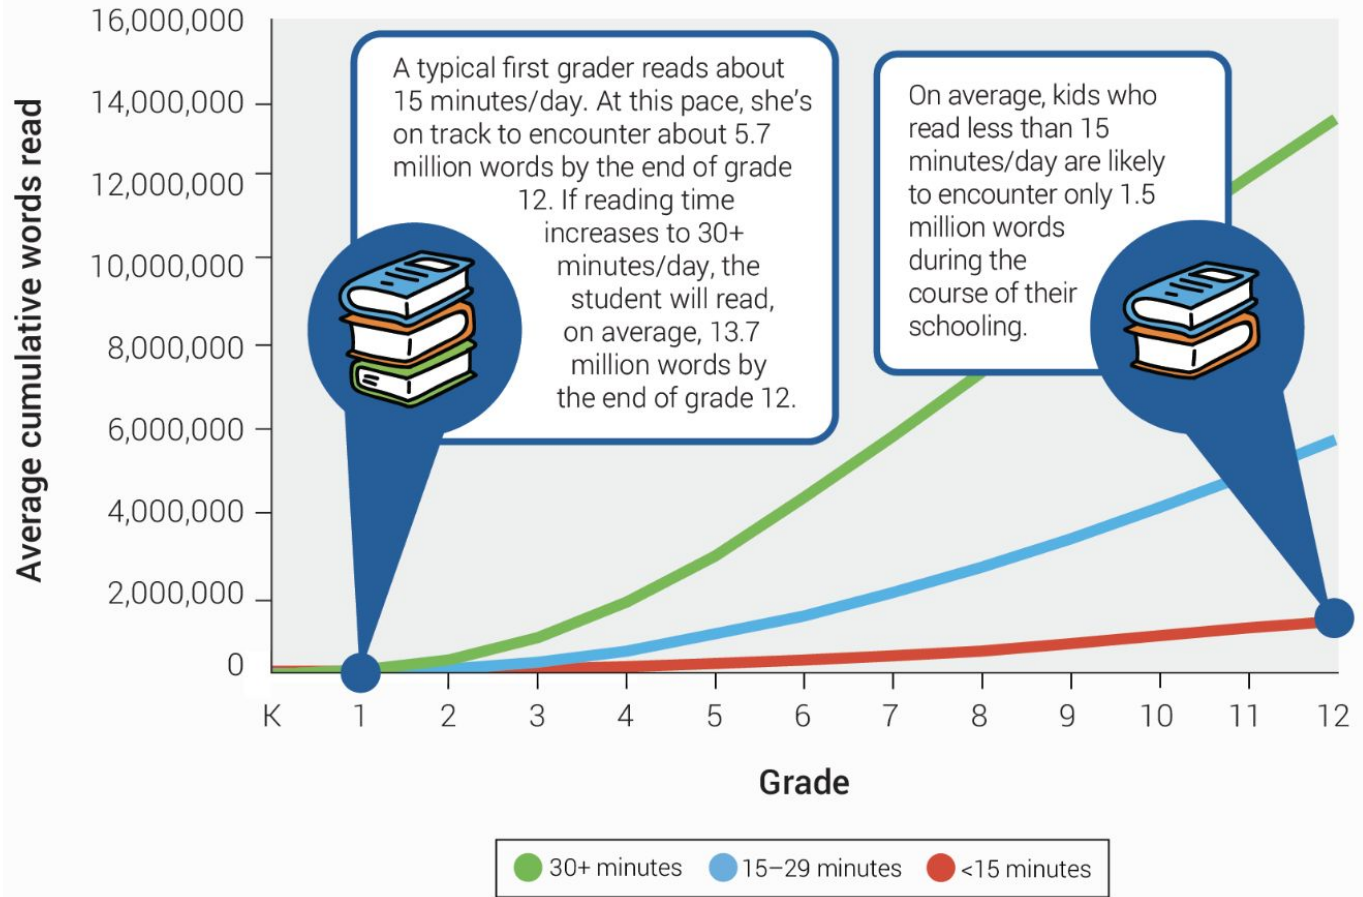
Average cumulative words read

16,000,000
14,000,000
12,000,000
10,000,000
8,000,000
6,000,000
4,000,000
2,000,000
0

A typical first grader reads about 15 minutes/day. At this pace, she's on track to encounter about 5.7 million words by the end of grade 12. If reading time increases to 30+ minutes/day, the student will read, on average, 13.7 million words by the end of grade 12.

On average, kids who read less than 15 minutes/day are likely to encounter only 1.5 million words during the course of their schooling.

K 1 2 3 4 5 6 7 8 9 10 11 12

Grade

30+ minutes 15–29 minutes <15 minutes